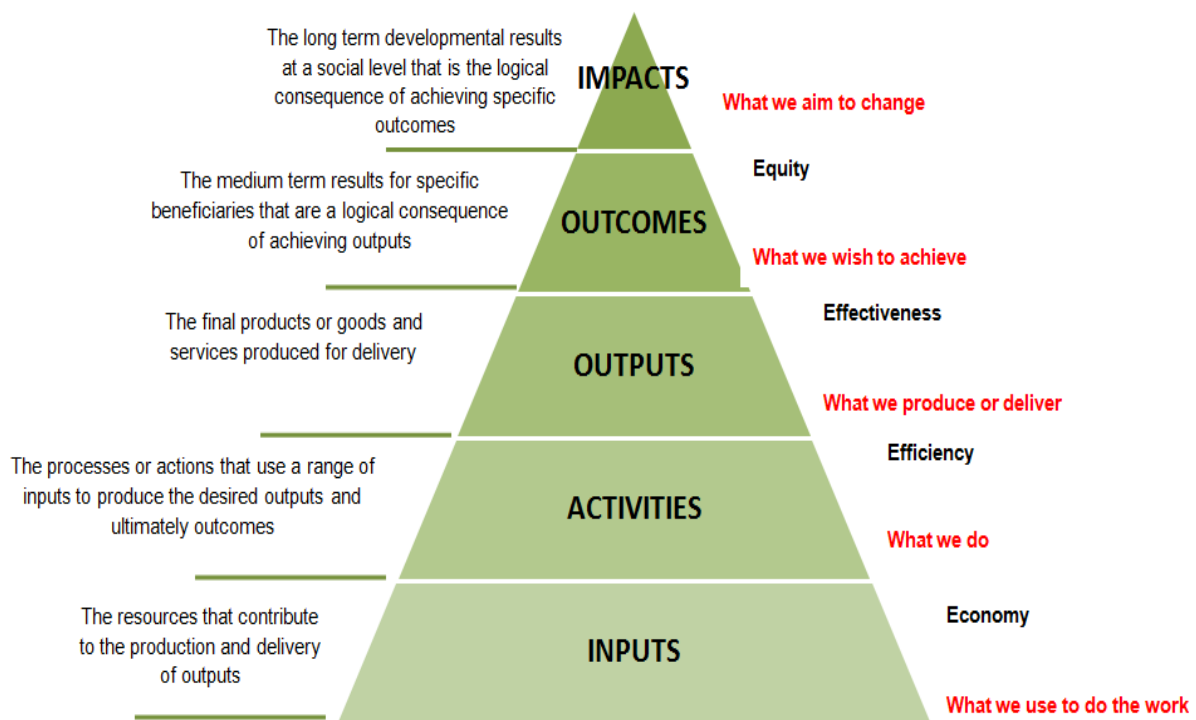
The long term developmental results at a social level that is the logical consequence of achieving specific outcomes

IMPACTS

What we aim to change

Equity

The medium term results for specific beneficiaries that are a logical consequence of achieving outputs

OUTCOMES

What we wish to achieve

Effectiveness

The final products or goods and services produced for delivery

OUTPUTS

What we produce or deliver

Efficiency

The processes or actions that use a range of inputs to produce the desired outputs and ultimately outcomes

ACTIVITIES

What we do

Economy

The resources that contribute to the production and delivery of outputs

INPUTS

What we use to do the work